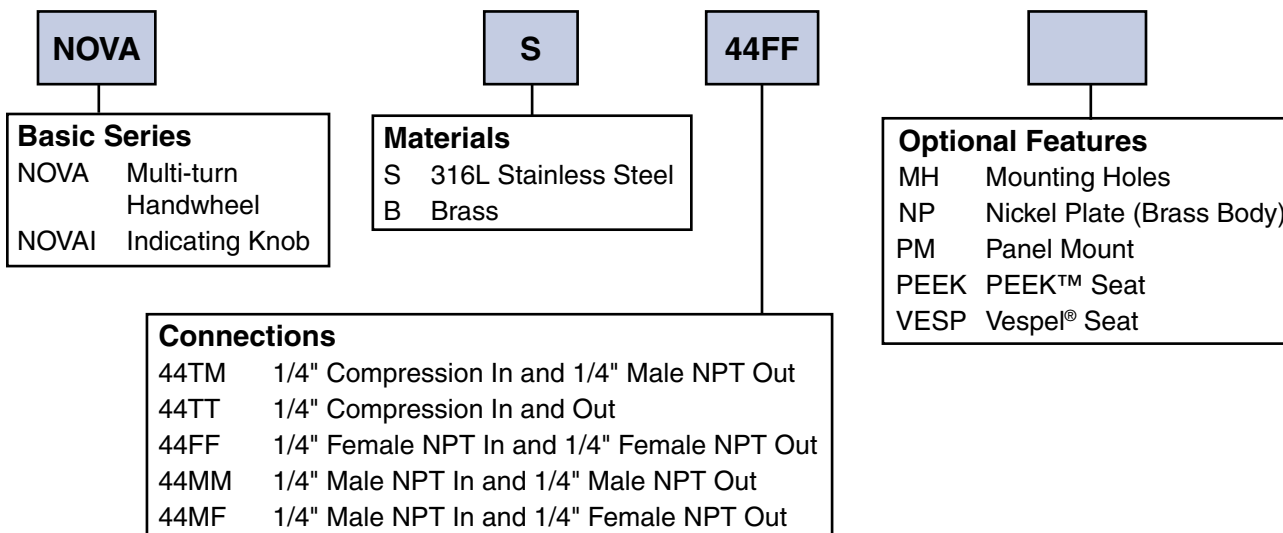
NOVA

S

44FF

Basic Series
NOVA Multi-turn Handwheel
NOVAI Indicating Knob

Materials
S 316L Stainless Steel
B Brass

Optional Features
MH Mounting Holes
NP Nickel Plate (Brass Body)
PM Panel Mount
PEEK PEEK™ Seat
VESP Vespel® Seat

Connections
44TM 1/4" Compression In and 1/4" Male NPT Out
44TT 1/4" Compression In and Out
44FF 1/4" Female NPT In and 1/4" Female NPT Out
44MM 1/4" Male NPT In and 1/4" Male NPT Out
44MF 1/4" Male NPT In and 1/4" Female NPT Out